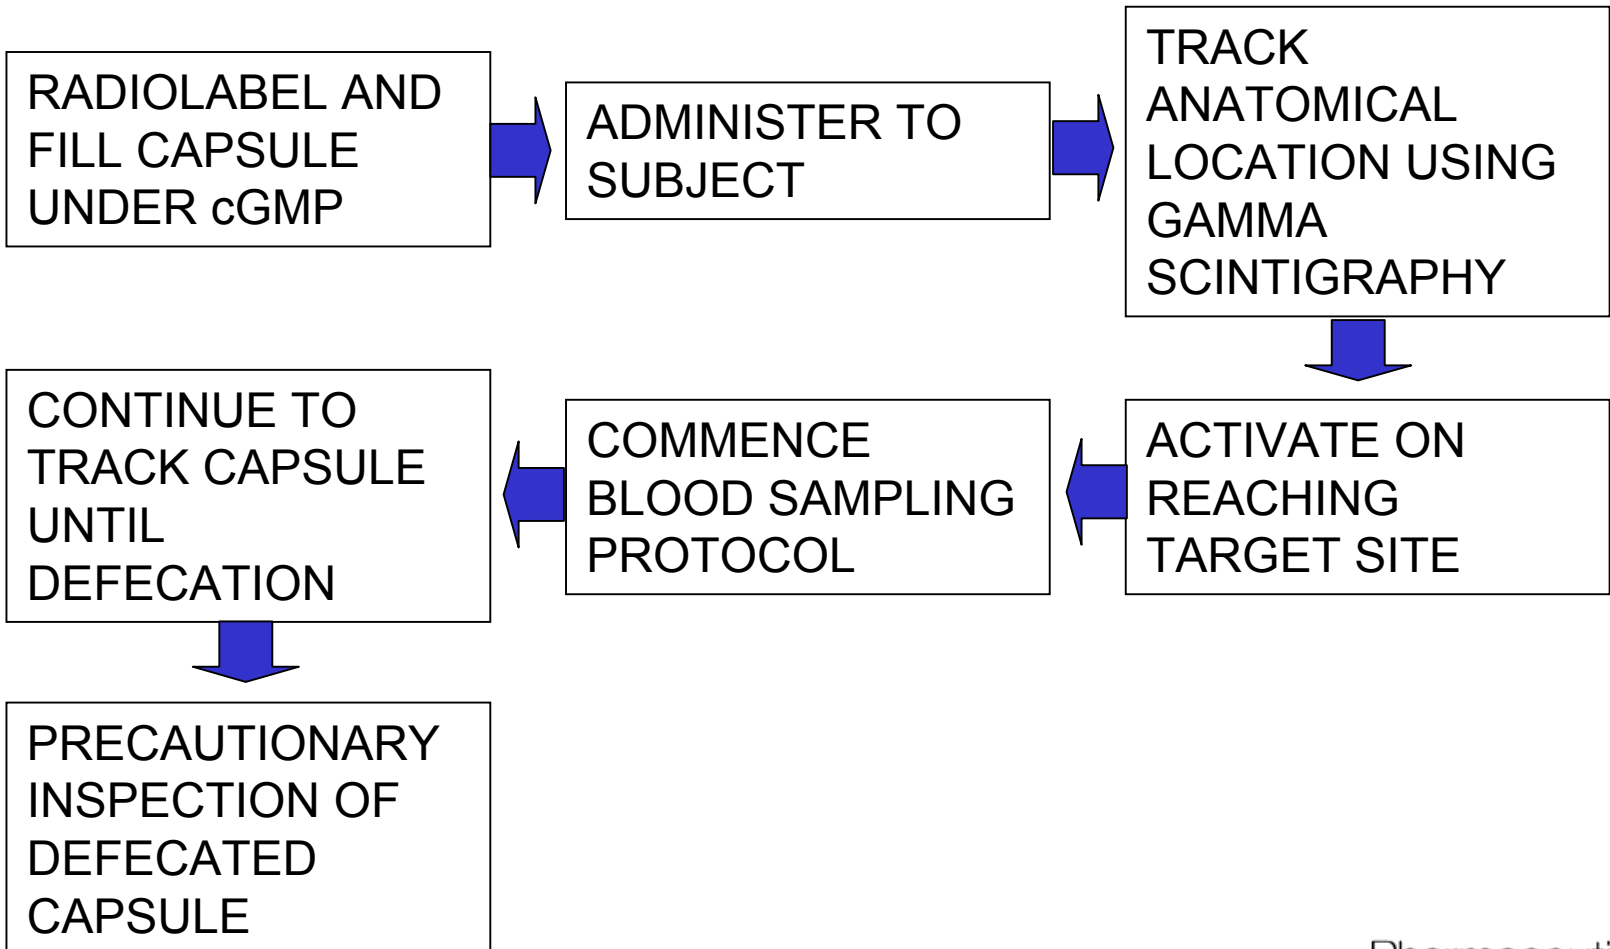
RADIOLABEL AND FILL CAPSULE UNDER cGMP

ADMINISTER TO SUBJECT

TRACK ANATOMICAL LOCATION USING GAMMA SCINTIGRAPHY

ACTIVATE ON REACHING TARGET SITE

COMMENCE BLOOD SAMPLING PROTOCOL

CONTINUE TO TRACK CAPSULE UNTIL DEFECATION

PRECAUTIONARY INSPECTION OF DEFECATED CAPSULE

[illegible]